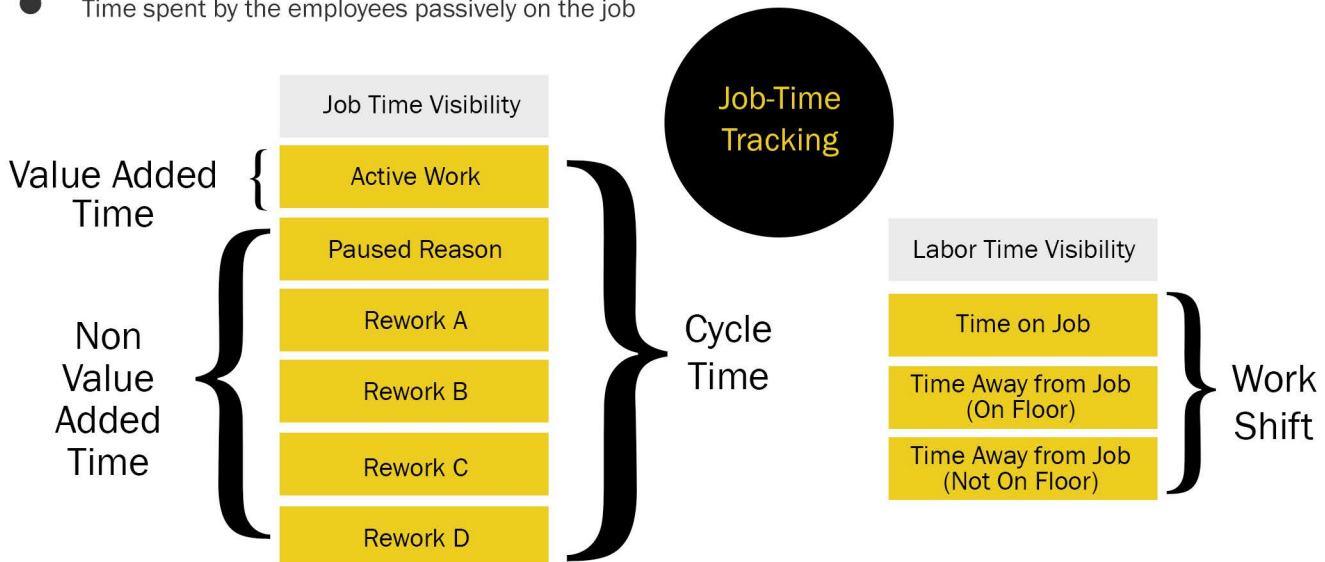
Time spent by the employees passively on the job

Job Time Visibility

Value Added Time

Active Work

Paused Reason

Rework A

Rework B

Rework C

Rework D

Non Value Added Time

Cycle Time

Job-Time Tracking

Labor Time Visibility

Time on Job

Time Away from Job (On Floor)

Time Away from Job (Not On Floor)

Work Shift